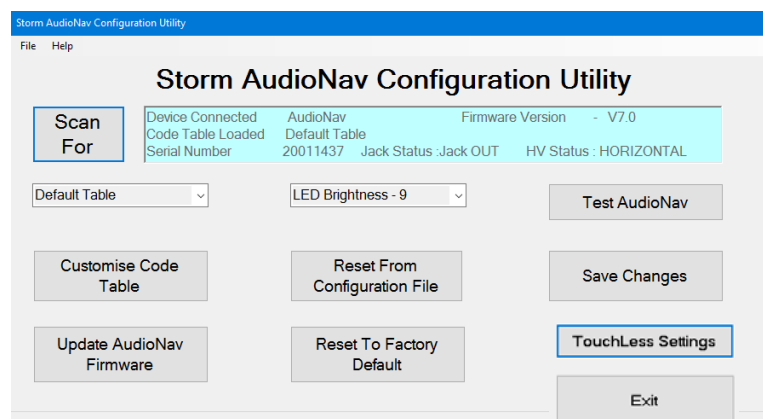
Storm AudioNav Configuration Utility

File Help

Storm AudioNav Configuration Utility

Scan For

Device Connected AudioNav Firmware Version - V7.0
Code Table Loaded Default Table
Serial Number 20011437 Jack Status :Jack OUT HV Status : HORIZONTAL

Default Table

LED Brightness - 9

Test AudioNav

Customise Code Table

Reset From Configuration File

Save Changes

Update AudioNav Firmware

Reset To Factory Default

TouchLess Settings

Exit